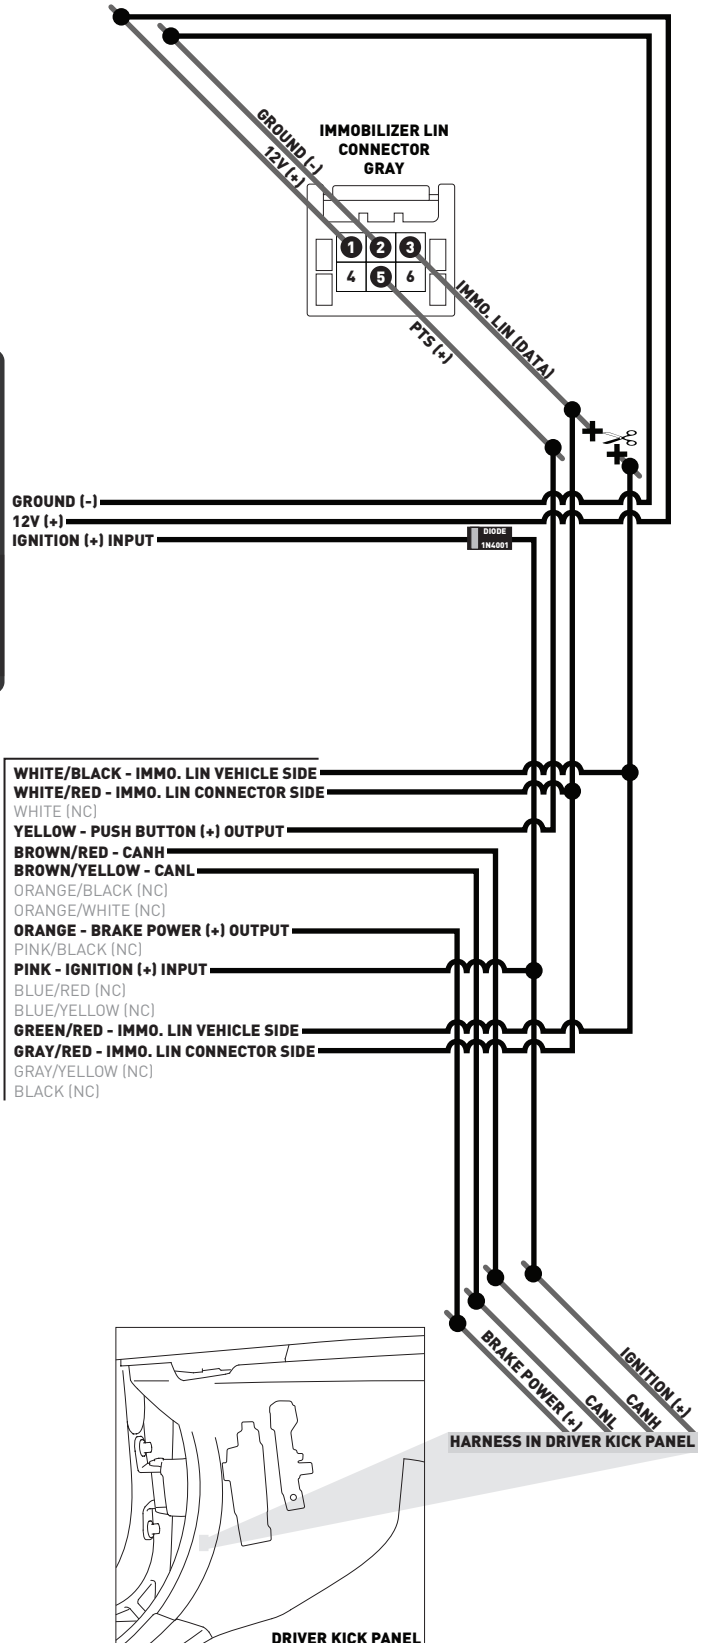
GROUND (-)
12V (+)
IMMOBILIZER LIN CONNECTOR GRAY
1 2 3
4 5 6
IMMO. LIN (DATA)
PTS (+)
+
+
GROUND (-)
12V (+)
IGNITION (+) INPUT
DIODE 1N4001
WHITE/BLACK - IMMO. LIN VEHICLE SIDE
WHITE/RED - IMMO. LIN CONNECTOR SIDE
WHITE (NC)
YELLOW - PUSH BUTTON (+) OUTPUT
BROWN/RED - CANH
BROWN/YELLOW - CANL
ORANGE/BLACK (NC)
ORANGE/WHITE (NC)
ORANGE - BRAKE POWER (+) OUTPUT
PINK/BLACK (NC)
PINK - IGNITION (+) INPUT
BLUE/RED (NC)
BLUE/YELLOW (NC)
GREEN/RED - IMMO. LIN VEHICLE SIDE
GRAY/RED - IMMO. LIN CONNECTOR SIDE
GRAY/YELLOW (NC)
BLACK (NC)
BRAKE POWER (+)
CANL
CANH
IGNITION (+)
HARNESS IN DRIVER KICK PANEL
DRIVER KICK PANEL